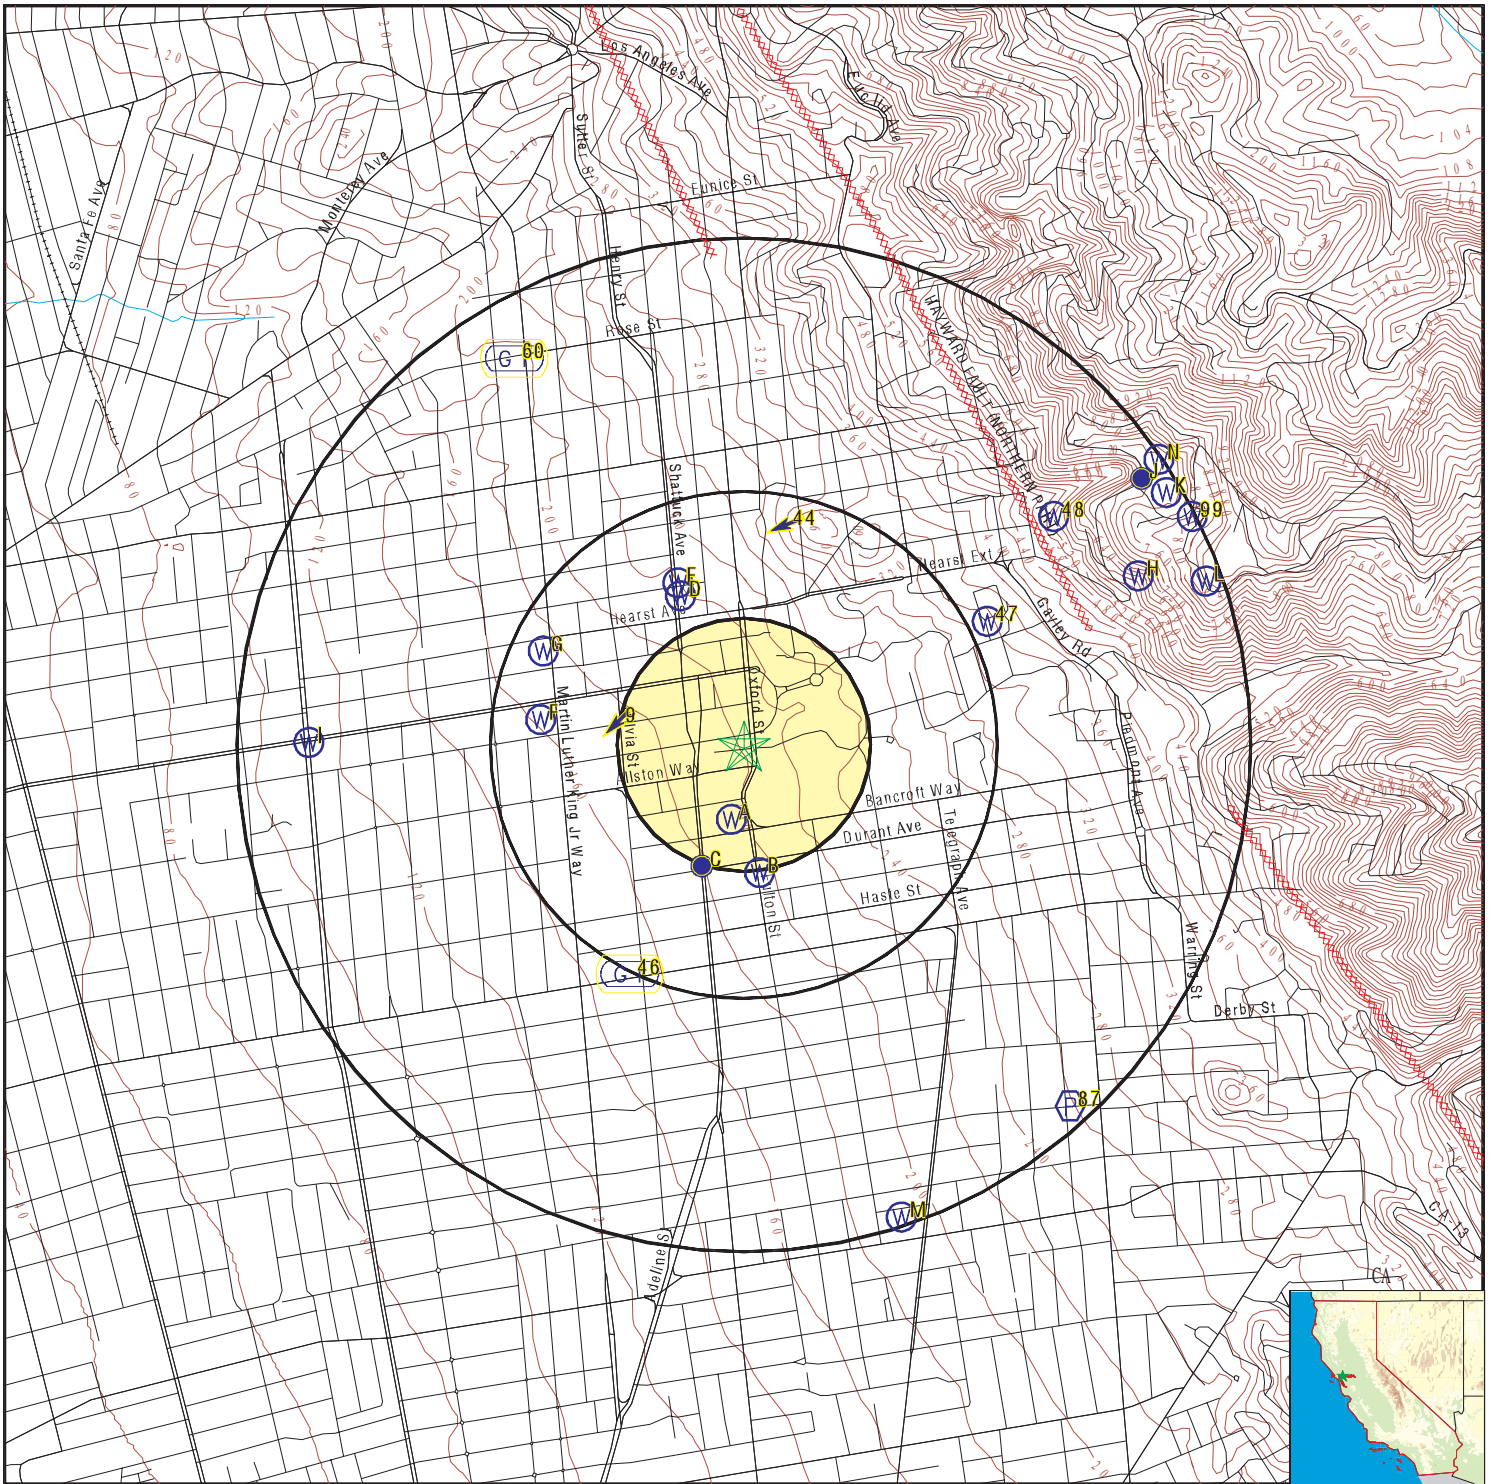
Los Angeles Ave
Euclid Ave
Sutter St
Eunice St
Monterey Ave
Santa Fe Ave
Henry St
Rose St
HAYWARD FAULT (NORTHERN)
G 60
N
J
K
W 48
W 99
Shattuck Ave
44
Hearst Ext
E
D
W H
W L
Hearst Ave
W 47
Gayley Rd
W G
Oxford St
W I
W F
9
Martin Luther King Jr Way
Milvia St
Allston Way
Piedmont Ave
Bancroft Way
W A
Durant Ave
Telegraph Ave
C
W B
Fulton St
Haste St
Warring St
G 46
Derby St
P 87
W M
Adeline St
CA-13
CA